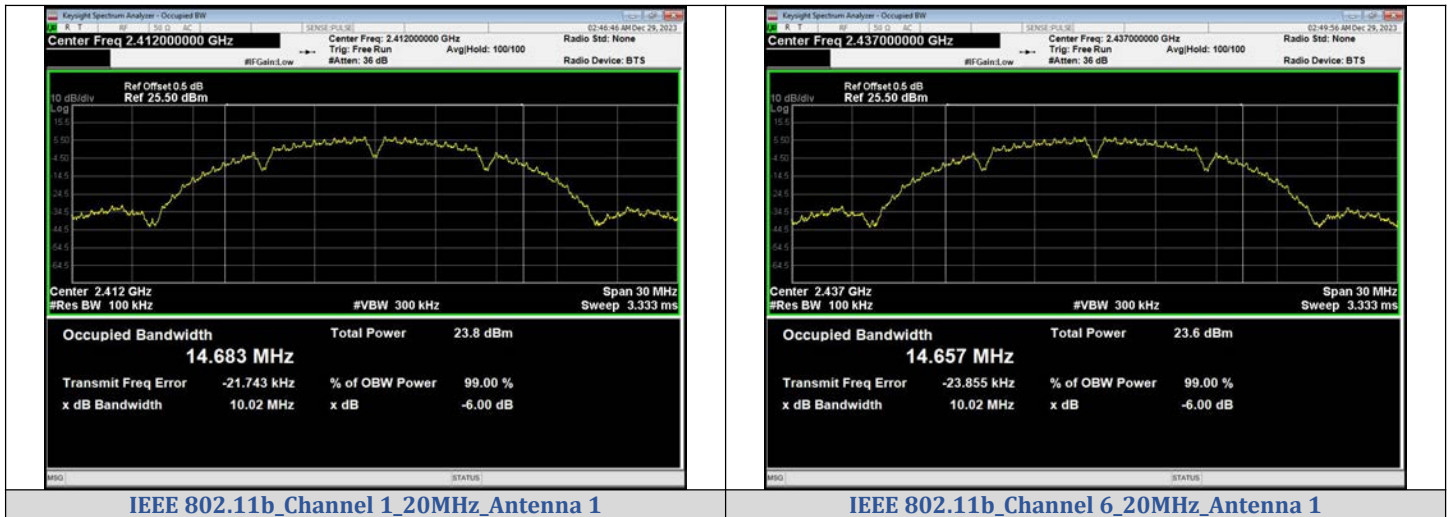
Keysight Spectrum Analyzer - Occupied BW
R T RF 50 Ω AC SENSE:PULSE 02:46:46 AM Dec 29, 2023
Center Freq 2.412000000 GHz
Center Freq: 2.412000000 GHz
Trig: Free Run Avg|Hold: 100/100
#IFGain:Low #Atten: 36 dB
Radio Std: None
Radio Device: BTS

Ref Offset 0.5 dB
10 dB/div Ref 25.50 dBm
Log
15.5
5.50
-4.50
-14.5
-24.5
-34.5
-44.5
-54.5
-64.5

Center 2.412 GHz Span 30 MHz
#Res BW 100 kHz #VBW 300 kHz Sweep 3.333 ms

Occupied Bandwidth Total Power 23.8 dBm
14.683 MHz
Transmit Freq Error -21.743 kHz % of OBW Power 99.00 %
x dB Bandwidth 10.02 MHz x dB -6.00 dB

MSG STATUS

IEEE 802.11b_Channel 1_20MHz_Antenna 1

Keysight Spectrum Analyzer - Occupied BW
R T RF 50 Ω AC SENSE:PULSE 02:49:56 AM Dec 29, 2023
Center Freq 2.437000000 GHz
Center Freq: 2.437000000 GHz
Trig: Free Run Avg|Hold: 100/100
#IFGain:Low #Atten: 36 dB
Radio Std: None
Radio Device: BTS

Ref Offset 0.5 dB
10 dB/div Ref 25.50 dBm
Log
15.5
5.50
-4.50
-14.5
-24.5
-34.5
-44.5
-54.5
-64.5

Center 2.437 GHz Span 30 MHz
#Res BW 100 kHz #VBW 300 kHz Sweep 3.333 ms

Occupied Bandwidth Total Power 23.6 dBm
14.657 MHz
Transmit Freq Error -23.855 kHz % of OBW Power 99.00 %
x dB Bandwidth 10.02 MHz x dB -6.00 dB

MSG STATUS

IEEE 802.11b_Channel 6_20MHz_Antenna 1